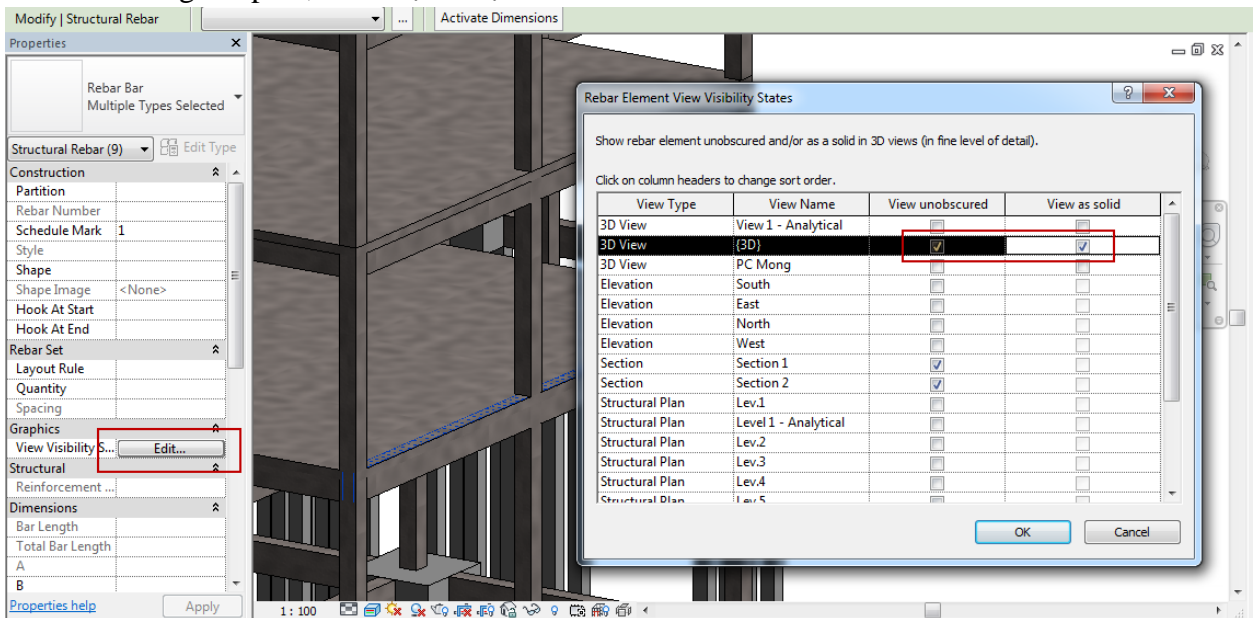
Modify | Structural Rebar

Activate Dimensions

Properties

Rebar Bar
Multiple Types Selected

Structural Rebar (9)

Edit Type

| Construction | |
|---|---|
| Partition | |
| Rebar Number | |
| Schedule Mark | 1 |
| Style | |
| Shape | |
| Shape Image | <None> |
| Hook At Start | |
| Hook At End | |
| Rebar Set | |
| Layout Rule | |
| Quantity | |
| Spacing | |
| Graphics | |
| View Visibility S... | Edit... |
| Structural | |
| Reinforcement ... | |
| Dimensions | |
| Bar Length | |
| Total Bar Length | |
| A | |
| B | |

Properties help

Apply

1 : 100

Rebar Element View Visibility States

Show rebar element unobscured and/or as a solid in 3D views (in fine level of detail).

Click on column headers to change sort order.

| View Type | View Name | View unobscured | View as solid |
|---|---|---|---|
| 3D View | View 1 - Analytical | ☐ | ☐ |
| 3D View | {3D} | ☑ | ☑ |
| 3D View | PC Mong | ☐ | ☐ |
| Elevation | South | ☐ | ☐ |
| Elevation | East | ☐ | ☐ |
| Elevation | North | ☐ | ☐ |
| Elevation | West | ☐ | ☐ |
| Section | Section 1 | ☑ | ☐ |
| Section | Section 2 | ☑ | ☐ |
| Structural Plan | Lev.1 | ☐ | ☐ |
| Structural Plan | Level 1 - Analytical | ☐ | ☐ |
| Structural Plan | Lev.2 | ☐ | ☐ |
| Structural Plan | Lev.3 | ☐ | ☐ |
| Structural Plan | Lev.4 | ☐ | ☐ |
| Structural Plan | Lev.5 | | |

OK

Cancel